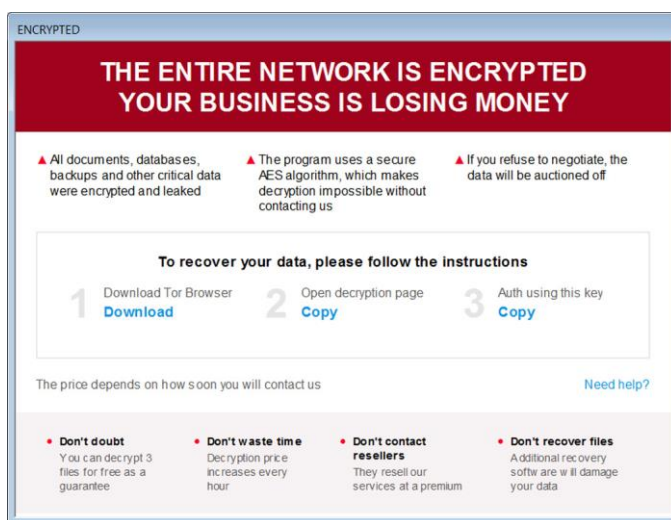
ENCRYPTED

THE ENTIRE NETWORK IS ENCRYPTED
YOUR BUSINESS IS LOSING MONEY

▲ All documents, databases, backups and other critical data were encrypted and leaked

▲ The program uses a secure AES algorithm, which makes decryption impossible without contacting us

▲ If you refuse to negotiate, the data will be auctioned off

To recover your data, please follow the instructions

1 Download Tor Browser
Download

2 Open decryption page
Copy

3 Auth using this key
Copy

The price depends on how soon you will contact us

Need help?

• Don't doubt
You can decrypt 3 files for free as a guarantee

• Don't waste time
Decryption price increases every hour

• Don't contact resellers
They resell our services at a premium

• Don't recover files
Additional recovery softw are w ill damage your data